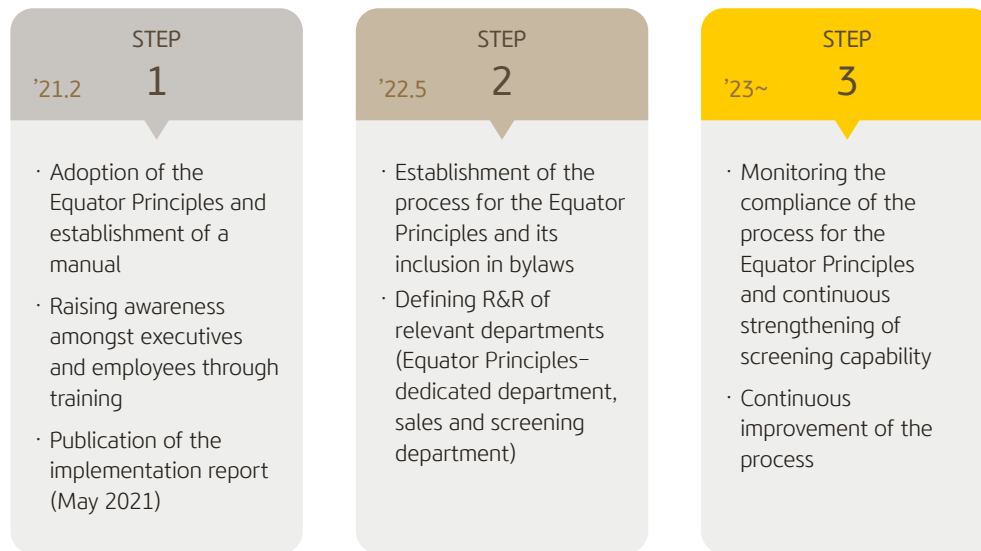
STEP
'21.2 1

· Adoption of the Equator Principles and establishment of a manual
· Raising awareness amongst executives and employees through training
· Publication of the implementation report (May 2021)

STEP
'22.5 2

· Establishment of the process for the Equator Principles and its inclusion in bylaws
· Defining R&R of relevant departments (Equator Principles-dedicated department, sales and screening department)

STEP
'23~ 3

· Monitoring the compliance of the process for the Equator Principles and continuous strengthening of screening capability
· Continuous improvement of the process